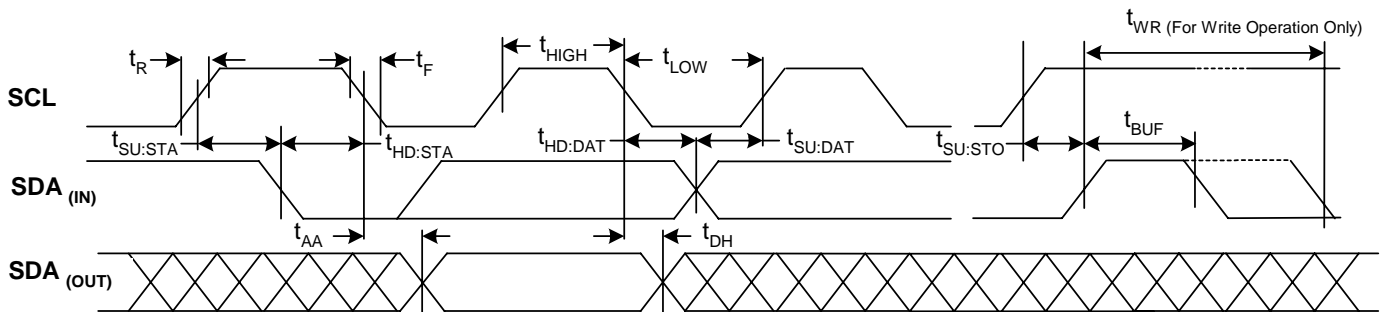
$t_{WR}$ (For Write Operation Only)

$t_R$

$t_{HIGH}$

$t_F$

$t_{LOW}$

SCL

$t_{SU:STA}$

$t_{HD:STA}$

$t_{HD:DAT}$

$t_{SU:DAT}$

$t_{SU:STO}$

$t_{BUF}$

SDA $_{(IN)}$

$t_{AA}$

$t_{DH}$

SDA $_{(OUT)}$